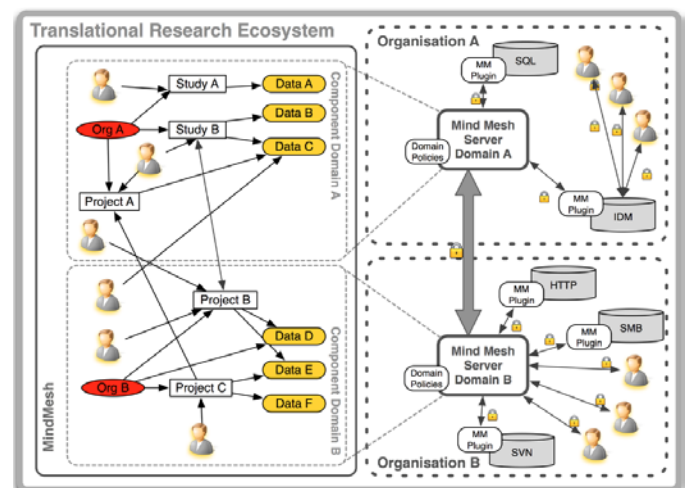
Translational Research Ecosystem

Study A
Data A
Data B
Org A
Study B
Data C
Project A
Component Domain A

Project B
Data D
Org B
Project C
Data E
Data F
Component Domain B

MindMesh

Organisation A
MM Plugin
SQL
Mind Mesh Server Domain A
Domain Policies
MM Plugin
IDM

Organisation B
MM Plugin
HTTP
MM Plugin
SMB
Mind Mesh Server Domain B
Domain Policies
MM Plugin
SVN